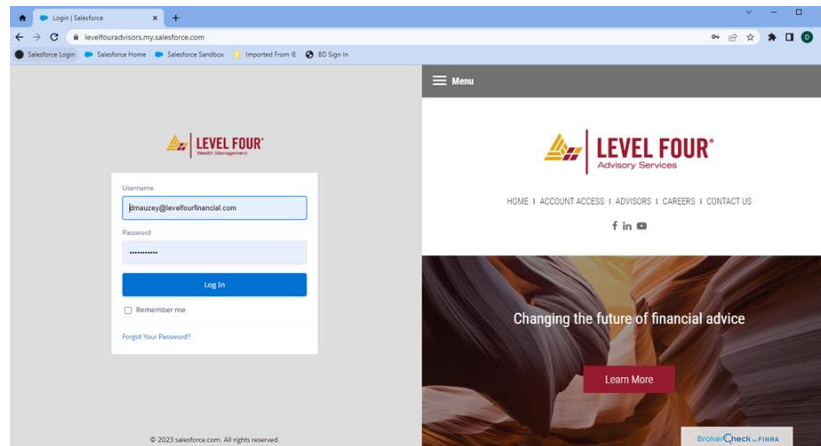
Login | Salesforce

levelfouradvisors.my.salesforce.com

Salesforce Login  Salesforce Home  Salesforce Sandbox  Imported From IE  BD Sign In

LEVEL FOUR®
Wealth Management

Username
dmauzey@levelfourfinancial.com

Password
•••••••••••

Log In

Remember me

Forgot Your Password?

© 2023 salesforce.com. All rights reserved.

Menu

LEVEL FOUR®
Advisory Services

HOME | ACCOUNT ACCESS | ADVISORS | CAREERS | CONTACT US

Changing the future of financial advice

Learn More

BrokerCheck by FINRA